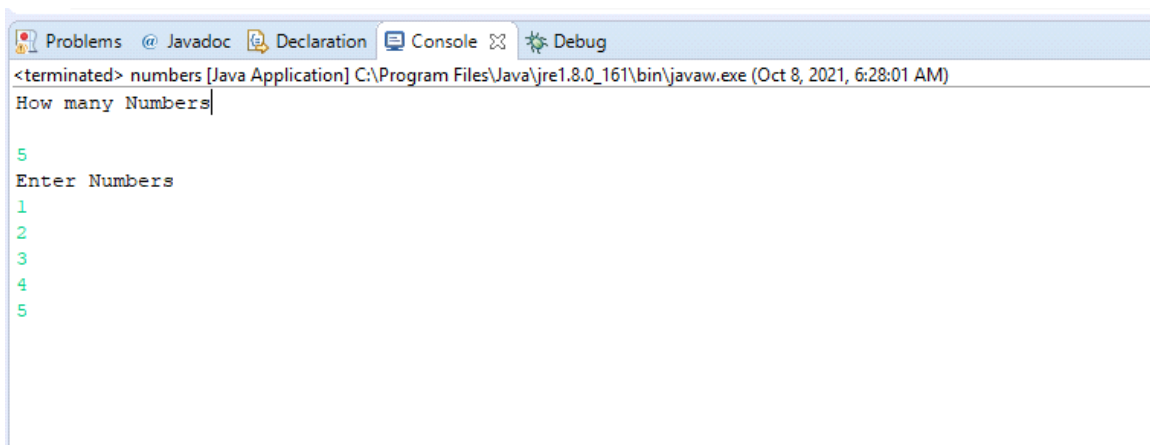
Problems @ Javadoc Declaration Console ☒ Debug

<terminated> numbers [Java Application] C:\Program Files\Java\jre1.8.0_161\bin\javaw.exe (Oct 8, 2021, 6:28:01 AM)

How many Numbers

5

Enter Numbers

1

2

3

4

5